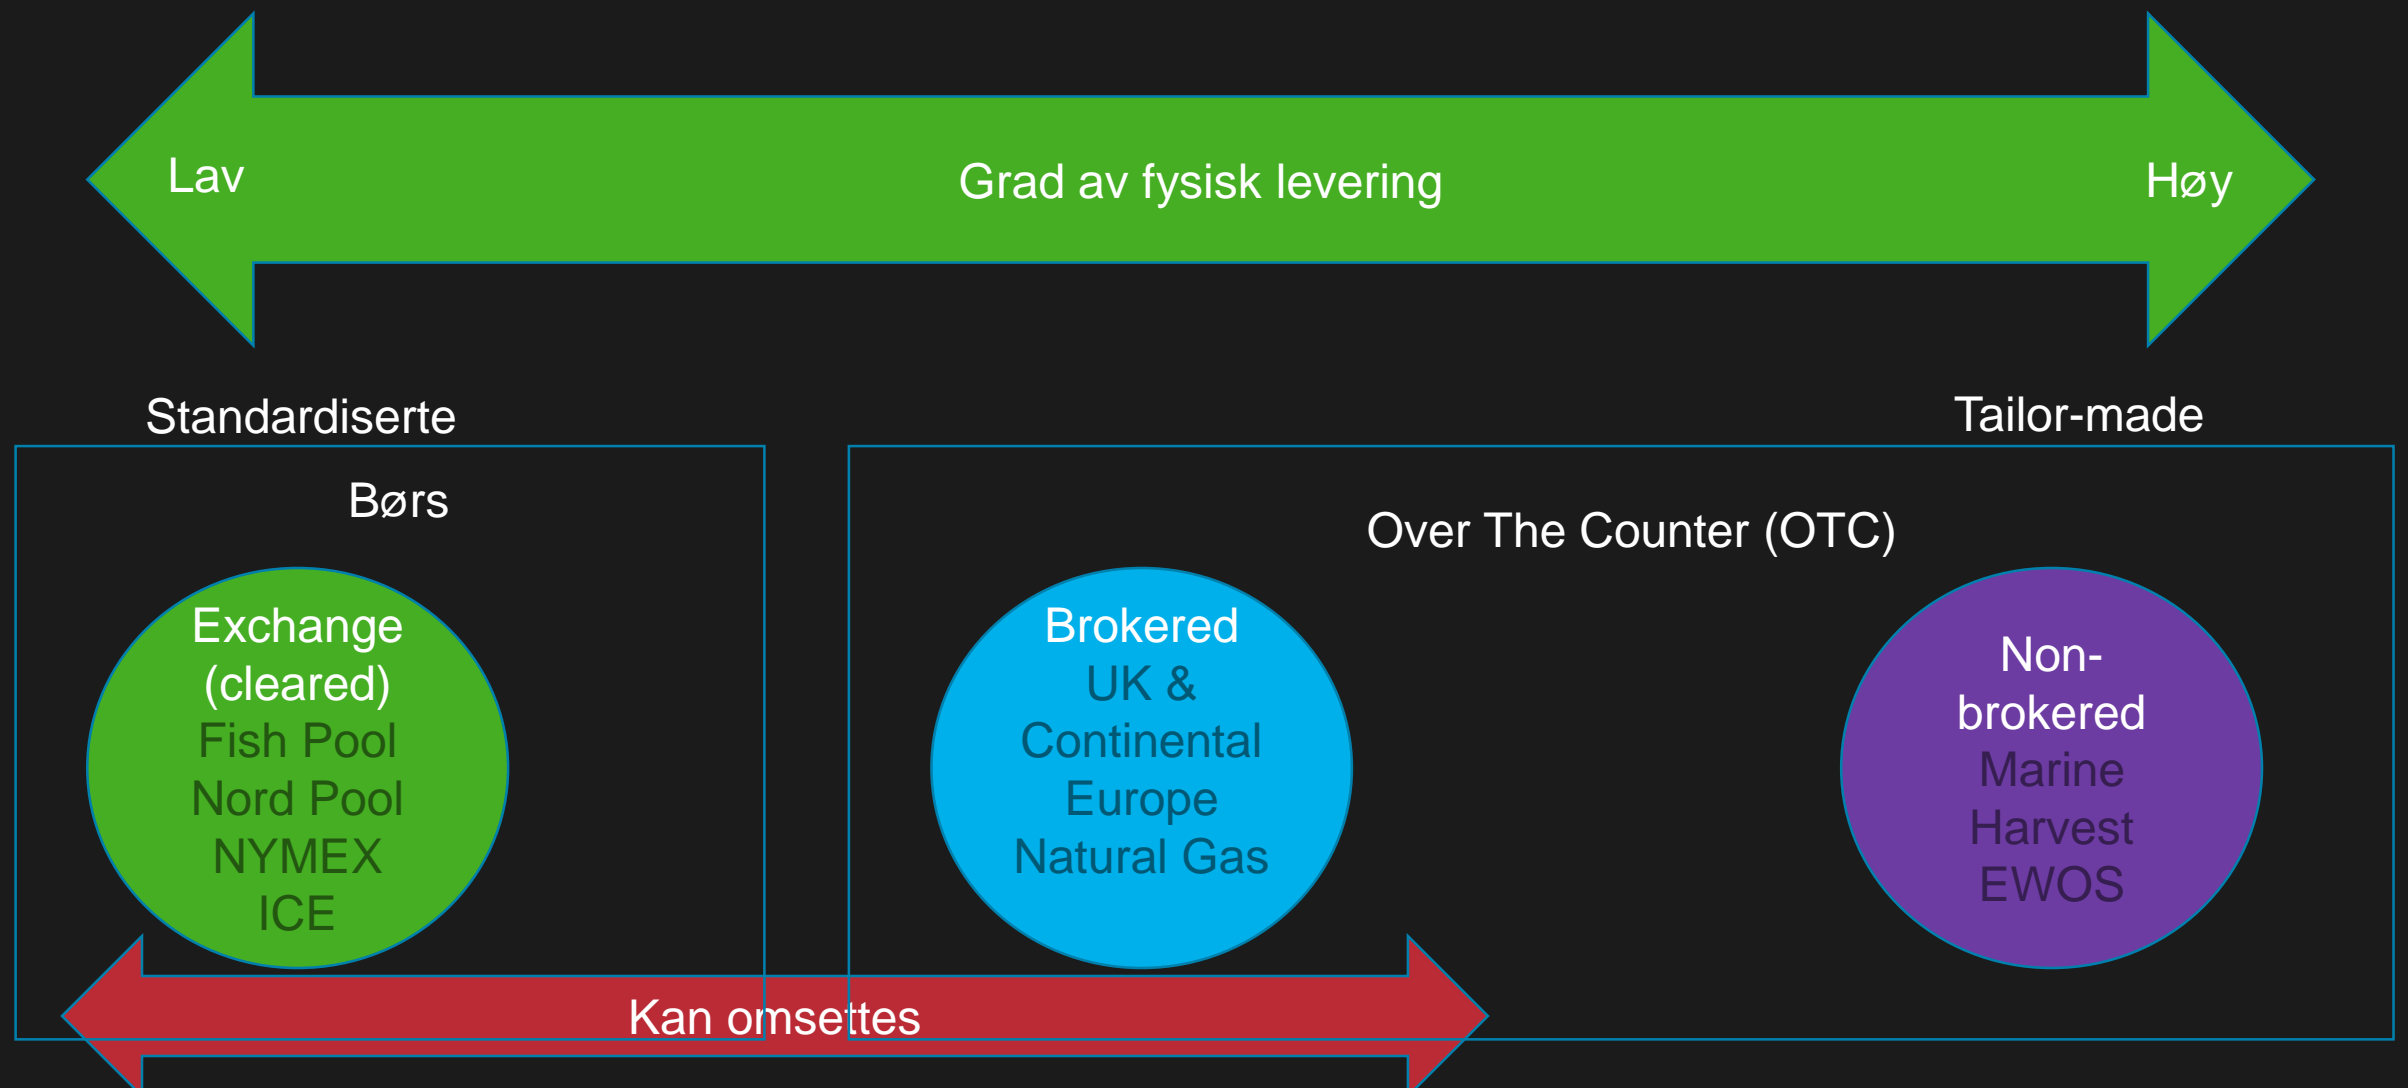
Lav

Grad av fysisk levering

Høy

Standardiserte

Tailor-made

Børs

Over The Counter (OTC)

Exchange (cleared)
Fish Pool
Nord Pool
NYMEX
ICE

Brokered
UK & Continental Europe Natural Gas

Non-brokered
Marine Harvest
EWOS

Kan omsettes